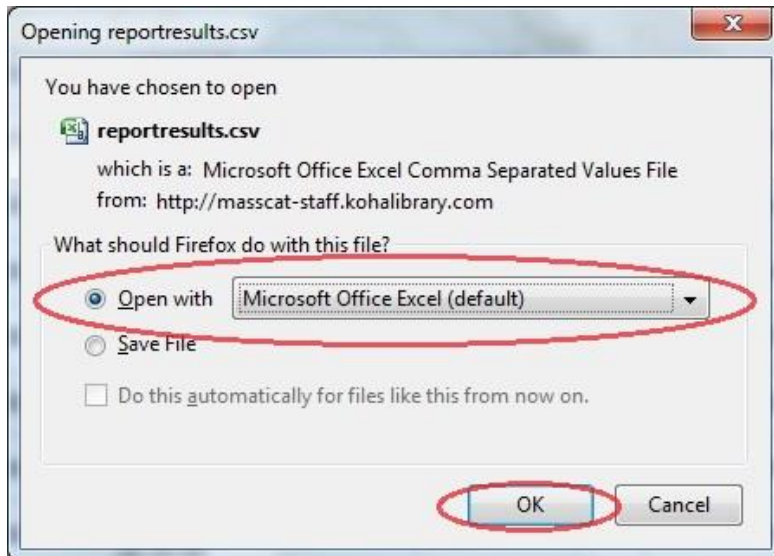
Opening reportresults.csv

x

You have chosen to open

reportresults.csv

which is a: Microsoft Office Excel Comma Separated Values File

from: http://masscat-staff.kohalibrary.com

What should Firefox do with this file?

Open with

Microsoft Office Excel (default)

Save File

Do this automatically for files like this from now on.

OK

Cancel